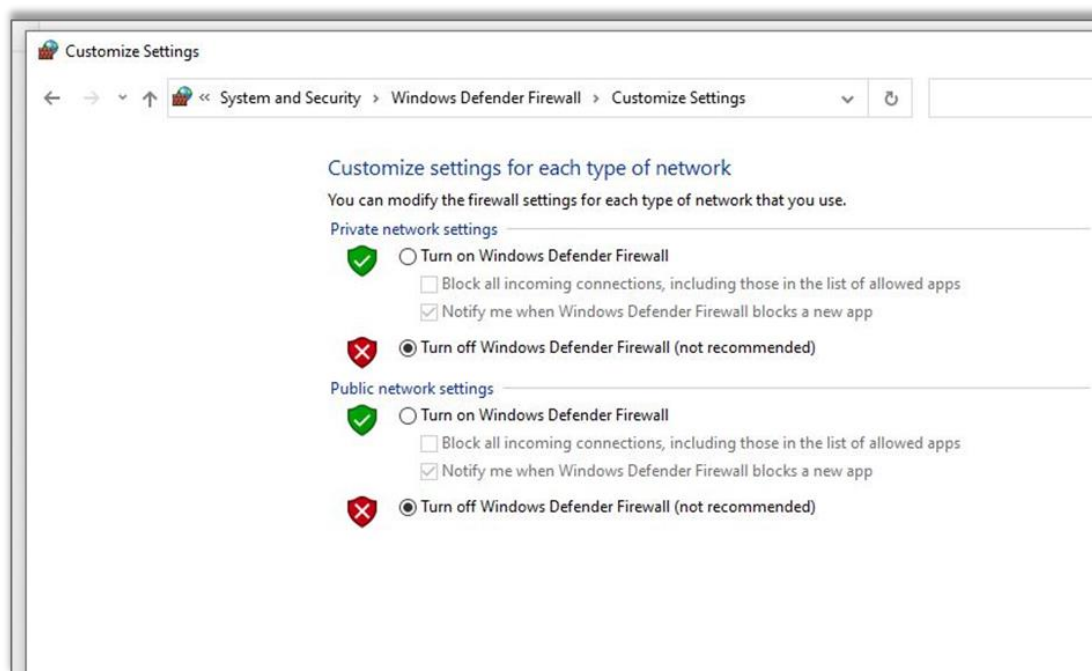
Customize Settings

« System and Security > Windows Defender Firewall > Customize Settings

Customize settings for each type of network

You can modify the firewall settings for each type of network that you use.

Private network settings

Turn on Windows Defender Firewall

Block all incoming connections, including those in the list of allowed apps

Notify me when Windows Defender Firewall blocks a new app

Turn off Windows Defender Firewall (not recommended)

Public network settings

Turn on Windows Defender Firewall

Block all incoming connections, including those in the list of allowed apps

Notify me when Windows Defender Firewall blocks a new app

Turn off Windows Defender Firewall (not recommended)